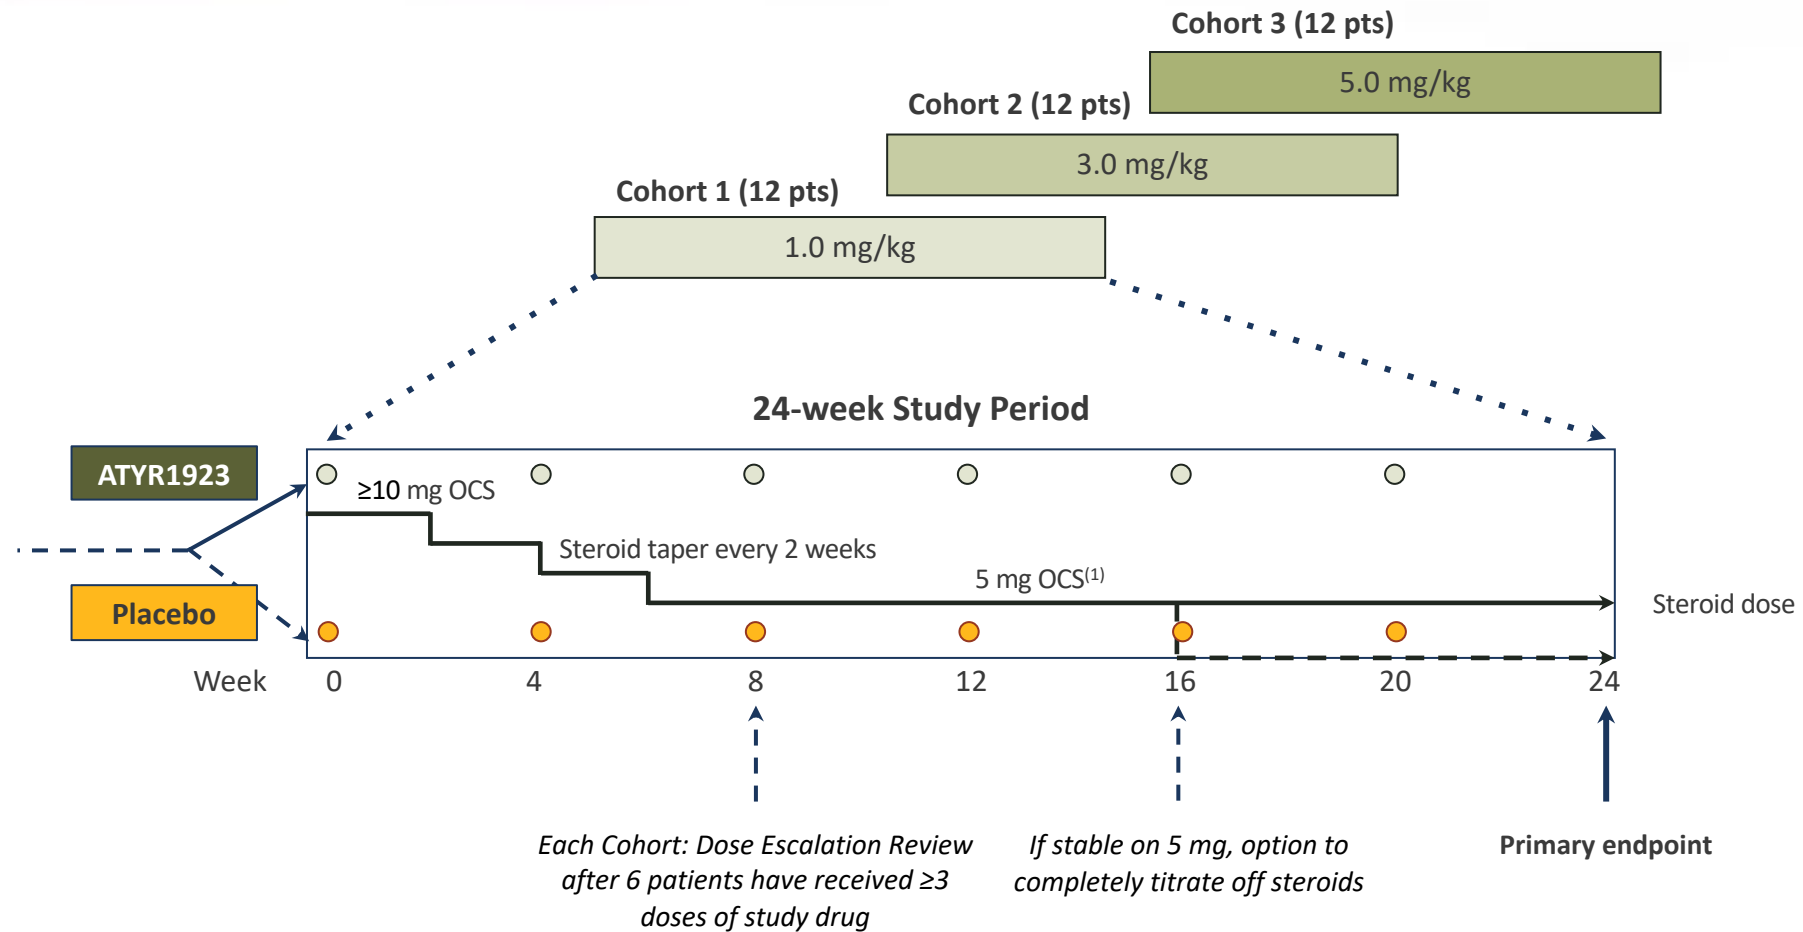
Cohort 3 (12 pts)

5.0 mg/kg

Cohort 2 (12 pts)

3.0 mg/kg

Cohort 1 (12 pts)

1.0 mg/kg

24-week Study Period

ATYR1923

Placebo

≥10 mg OCS

Steroid taper every 2 weeks

5 mg OCS$^{(1)}$

Steroid dose

Week 0 4 8 12 16 20 24

Each Cohort: Dose Escalation Review after 6 patients have received ≥3 doses of study drug

If stable on 5 mg, option to completely titrate off steroids

Primary endpoint